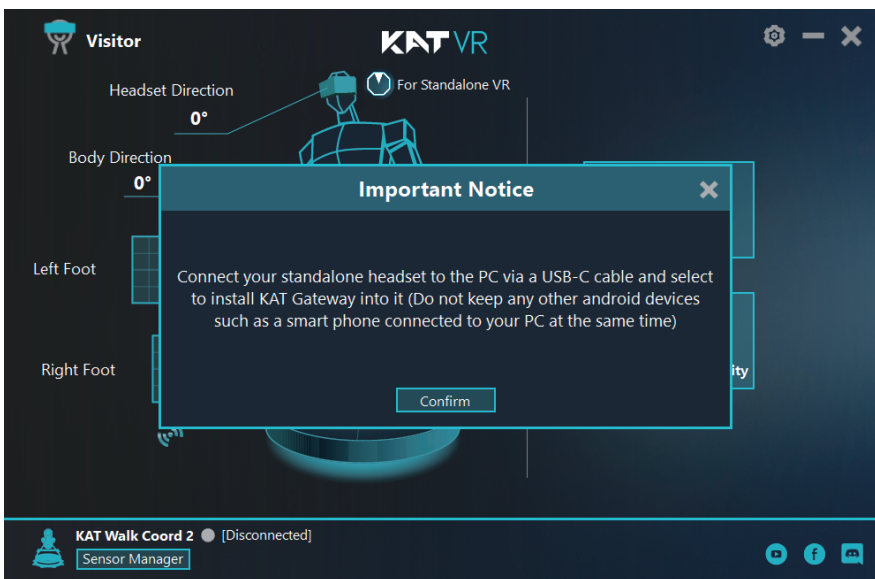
Visitor

KAT VR

Headset Direction
0°

For Standalone VR

Body Direction
0°

Left Foot

Right Foot

Important Notice

Connect your standalone headset to the PC via a USB-C cable and select to install KAT Gateway into it (Do not keep any other android devices such as a smart phone connected to your PC at the same time)

Confirm

ity

KAT Walk Coord 2 [Disconnected]
Sensor Manager